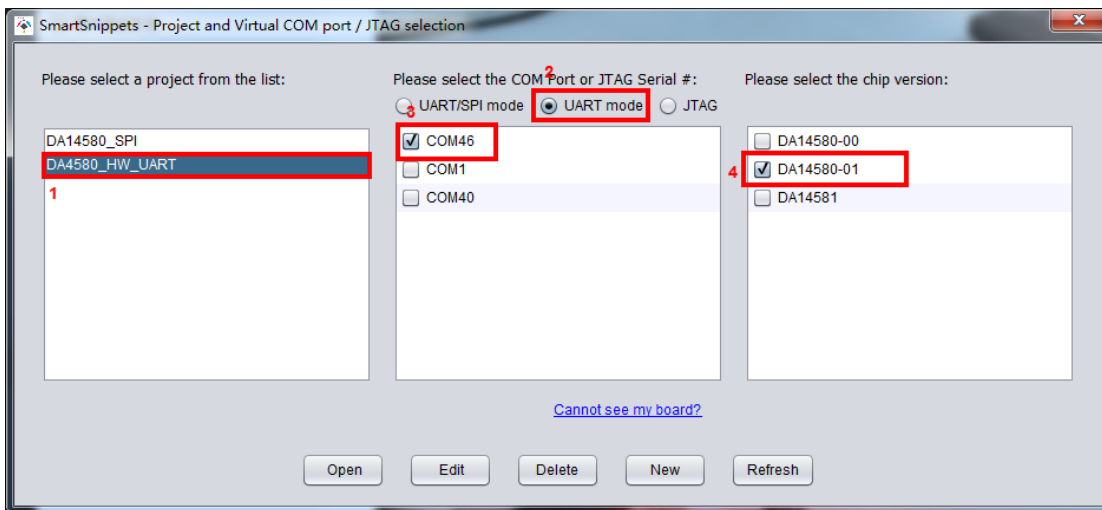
SmartSnippets - Project and Virtual COM port / JTAG selection

Please select a project from the list:

DA14580_SPI
DA4580_HW_UART
1

Please select the COM Port or JTAG Serial #:
2
UART/SPI mode
UART mode
JTAG
3
COM46
COM1
COM40

Please select the chip version:

DA14580-00
4
DA14580-01
DA14581

Cannot see my board?

Open
Edit
Delete
New
Refresh